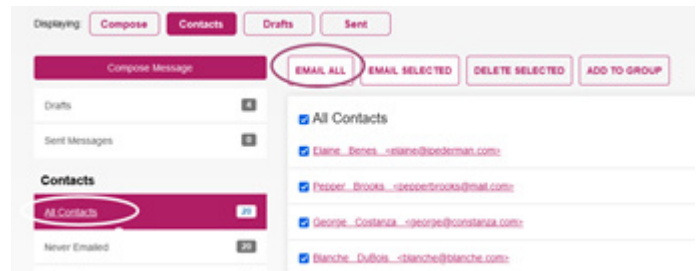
Displaying: Compose Contacts Drafts Sent

Compose Message

EMAIL ALL EMAIL SELECTED DELETE SELECTED ADD TO GROUP

Drafts 4

Sent Messages 0

Contacts

All Contacts 20

Never Emailed 20

All Contacts

Elaine Benes <elaine@jpederman.com>

Pepper Brooks <pepperbrooks@mail.com>

George Costanza <george@costanza.com>

Blanche DuBois <blanche@blanche.com>